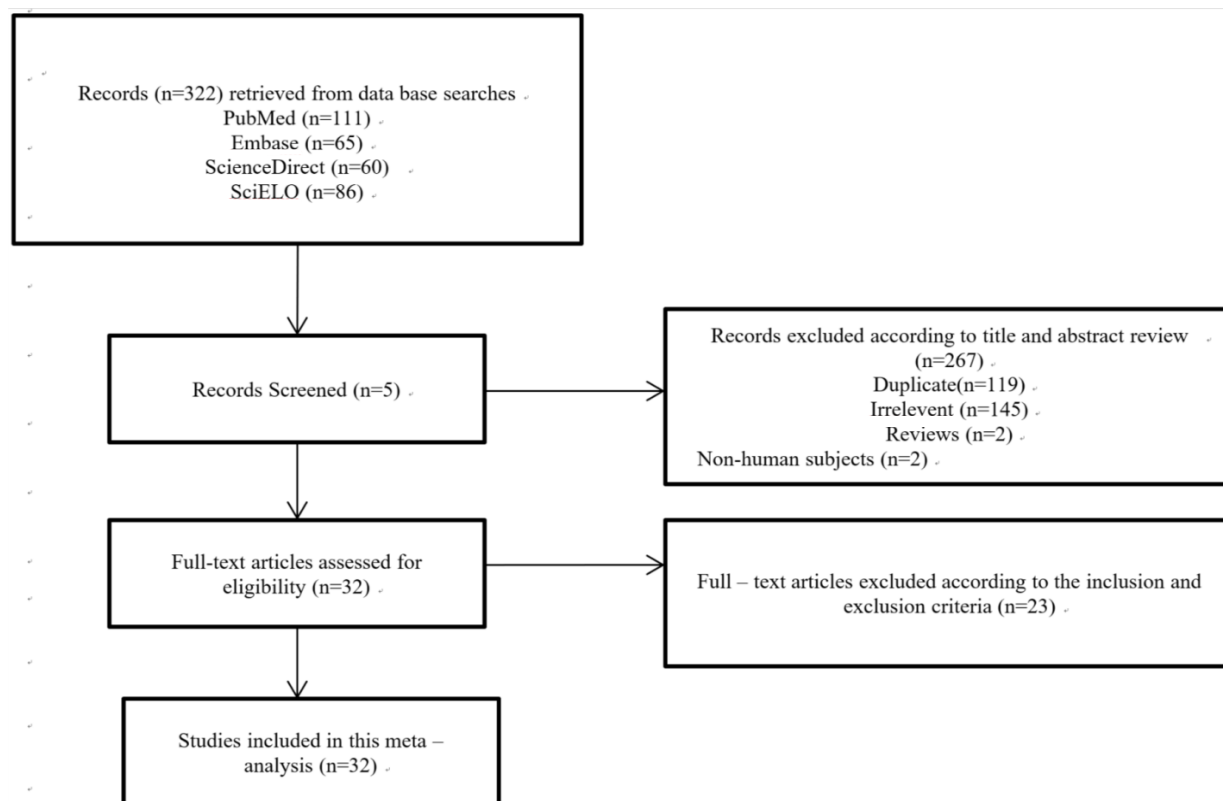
Records (n=322) retrieved from data base searches
PubMed (n=111)
Embase (n=65)
ScienceDirect (n=60)
SciELO (n=86)

Records Screened (n=5)

Records excluded according to title and abstract review (n=267)
Duplicate(n=119)
Irrelevent (n=145)
Reviews (n=2)
Non-human subjects (n=2)

Full-text articles assessed for eligibility (n=32)

Full – text articles excluded according to the inclusion and exclusion criteria (n=23)

Studies included in this meta – analysis (n=32)